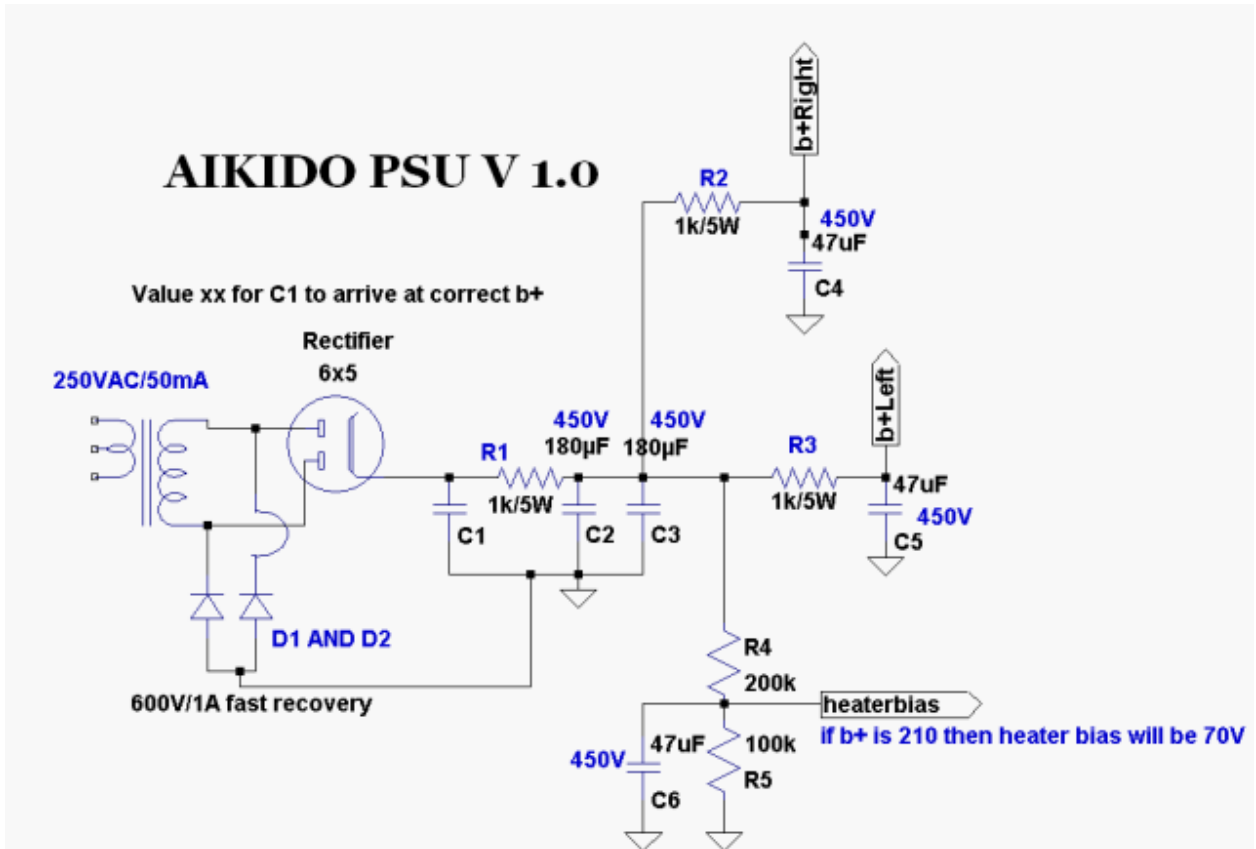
AIKIDO PSU V 1.0

b+Right

R2
1k/5W
450V
47uF
C4

Value xx for C1 to arrive at correct b+

Rectifier
6x5

250VAC/50mA

b+Left

450V
180µF
450V
180µF
R1
1k/5W
R3
1k/5W
47uF
450V
C1
C2
C3
C5

D1 AND D2

600V/1A fast recovery

R4
200k
heaterbias
if b+ is 210 then heater bias will be 70V
450V
47uF
100k
C6
R5